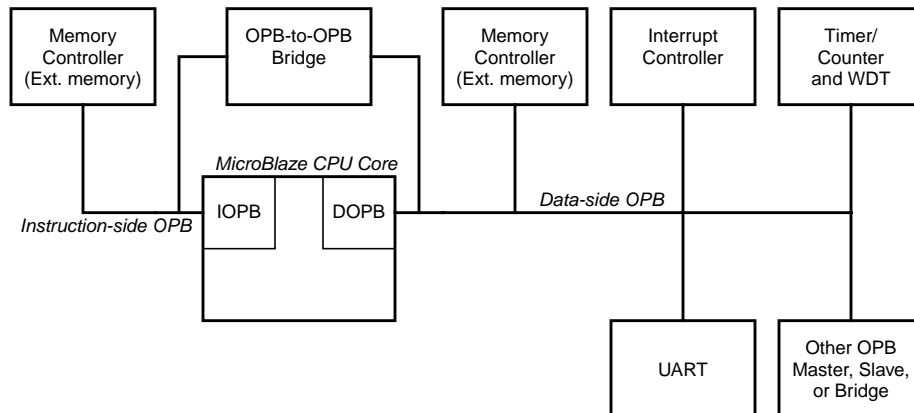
Memory Controller (Ext. memory)

OPB-to-OPB Bridge

Memory Controller (Ext. memory)

Interrupt Controller

Timer/ Counter and WDT

MicroBlaze CPU Core

IOPB

DOPB

Data-side OPB

Instruction-side OPB

UART

Other OPB Master, Slave, or Bridge